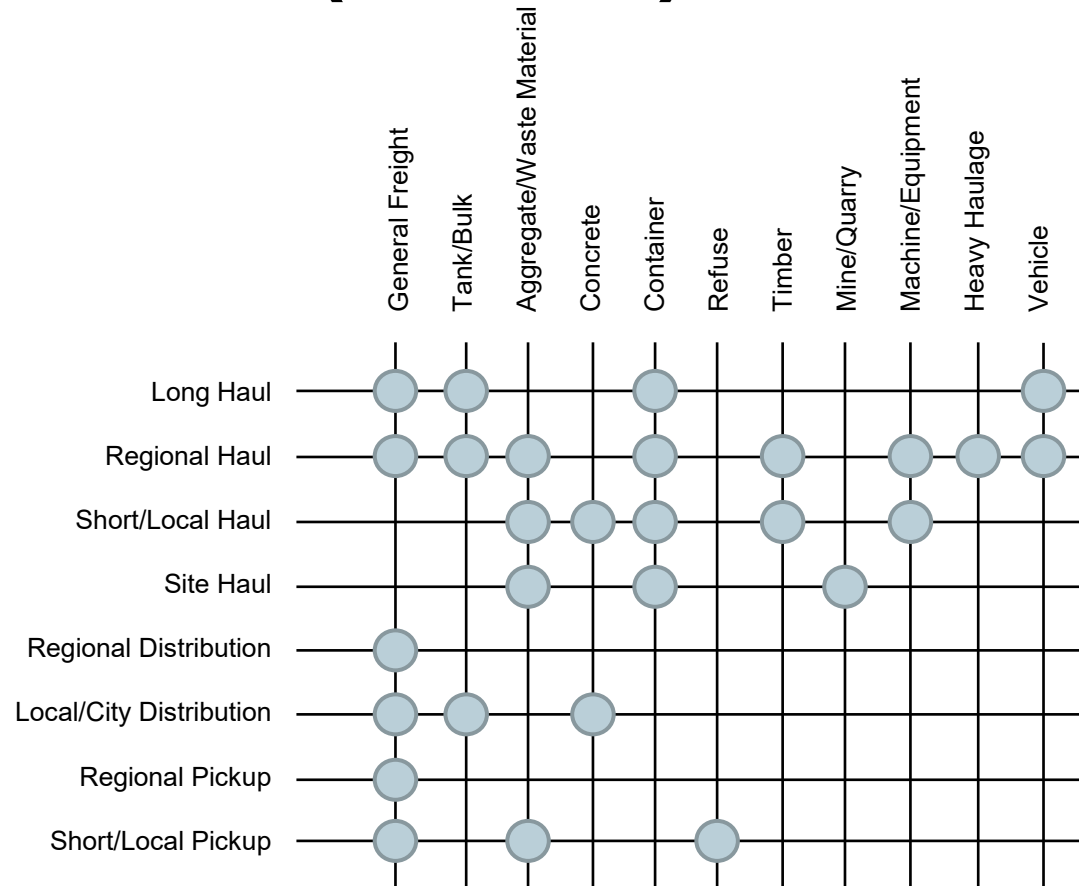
| | General Freight | Tank/Bulk | Aggregate/Waste Material | Concrete | Container | Refuse | Timber | Mine/Quarry | Machine/Equipment | Heavy Haulage | Vehicle |
|---|---|---|---|---|---|---|---|---|---|---|---|
| Long Haul | ● | ● | | | ● | | | | | | ● |
| Regional Haul | ● | ● | ● | | ● | | ● | | ● | ● | ● |
| Short/Local Haul | | | ● | ● | ● | | ● | | ● | | |
| Site Haul | | | ● | | ● | | | ● | | | |
| Regional Distribution | ● | | | | | | | | | | |
| Local/City Distribution | ● | ● | | ● | | | | | | | |
| Regional Pickup | ● | | | | | | | | | | |
| Short/Local Pickup | ● | | ● | | | ● | | | | | |